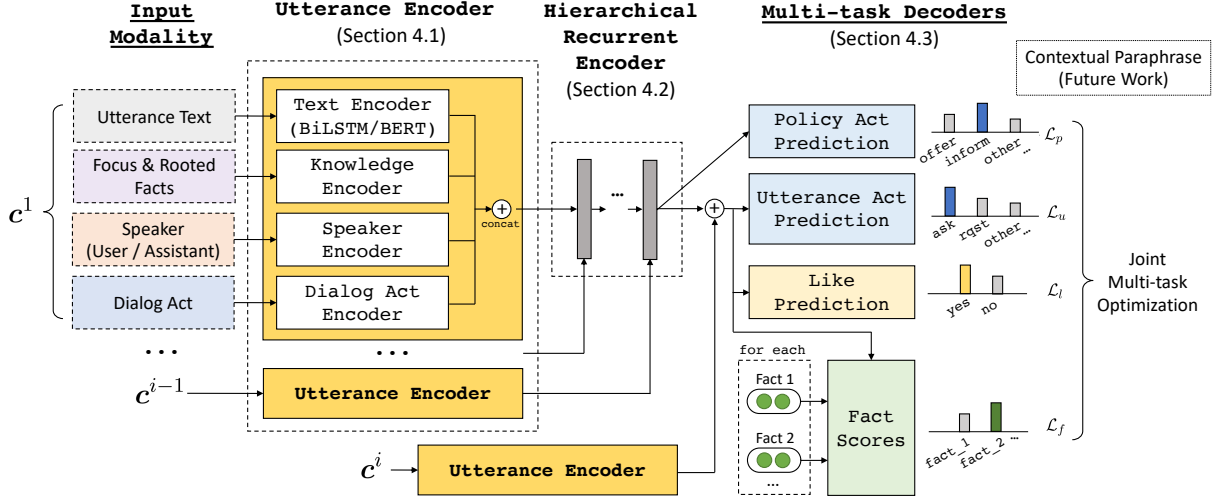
Input Modality

Utterance Encoder
(Section 4.1)

Hierarchical Recurrent Encoder
(Section 4.2)

Multi-task Decoders
(Section 4.3)

Contextual Paraphrase
(Future Work)

$\boldsymbol{c}^1$

Utterance Text

Focus & Rooted Facts

Speaker
(User / Assistant)

Dialog Act

...

Text Encoder
(BiLSTM/BERT)

Knowledge Encoder

Speaker Encoder

Dialog Act Encoder

concat

...

$\boldsymbol{c}^{i-1}$

Utterance Encoder

$\boldsymbol{c}^i$

Utterance Encoder

...

Policy Act Prediction

offer inform other ...

$\mathcal{L}_p$

Utterance Act Prediction

ask rqst other ...

$\mathcal{L}_u$

Like Prediction

yes no

$\mathcal{L}_l$

for each

Fact 1

Fact 2

...

Fact Scores

fact_1 fact_2 ...

$\mathcal{L}_f$

Joint Multi-task Optimization